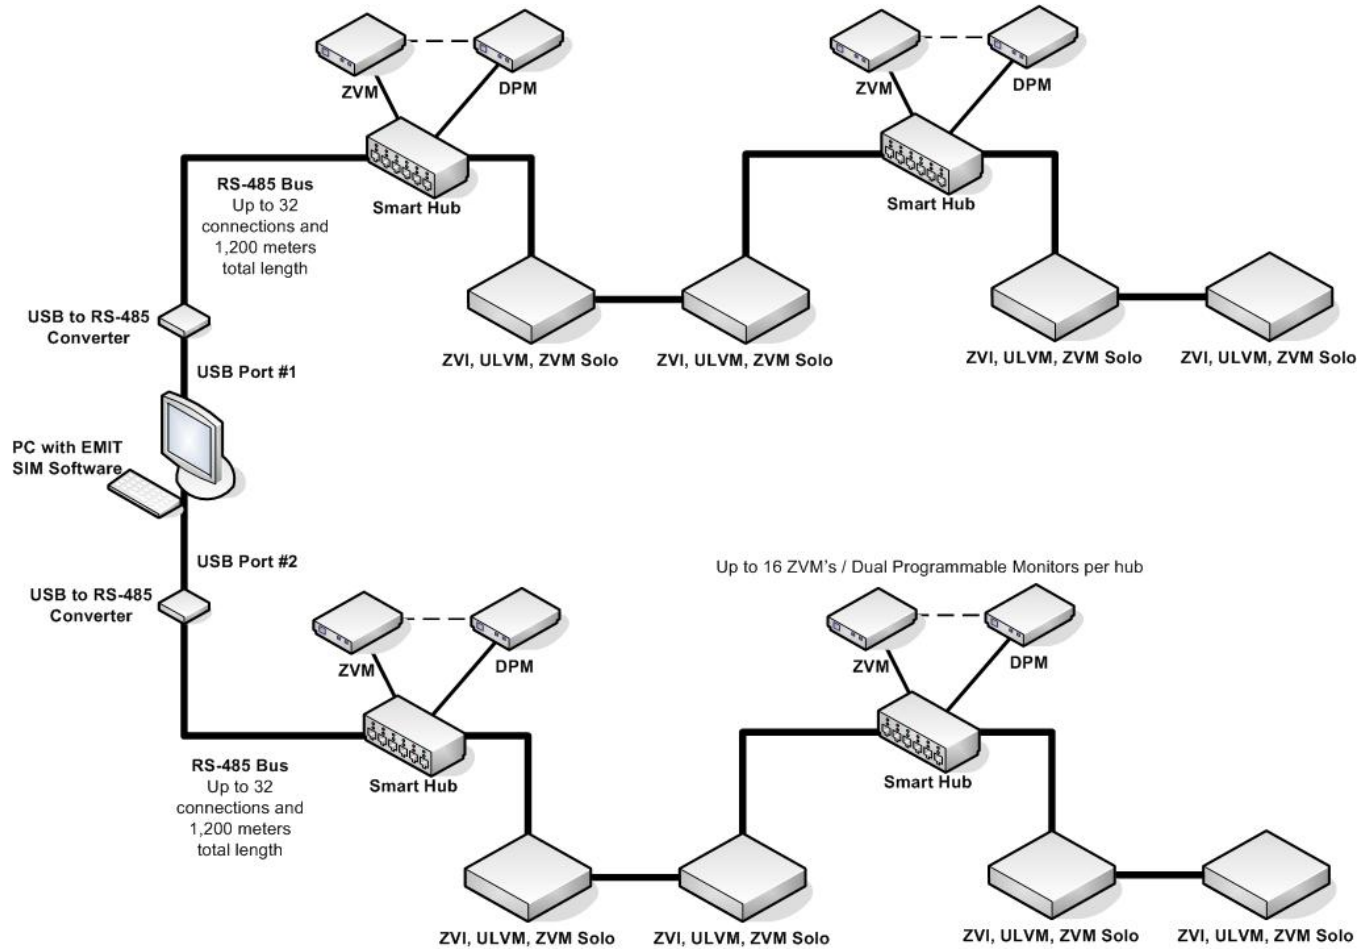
ZVM

DPM

ZVM

DPM

RS-485 Bus
Up to 32 connections and 1,200 meters total length

Smart Hub

Smart Hub

USB to RS-485 Converter

USB Port #1

ZVI, ULVM, ZVM Solo

ZVI, ULVM, ZVM Solo

ZVI, ULVM, ZVM Solo

ZVI, ULVM, ZVM Solo

PC with EMIT SIM Software

USB Port #2

Up to 16 ZVM's / Dual Programmable Monitors per hub

USB to RS-485 Converter

ZVM

DPM

ZVM

DPM

RS-485 Bus
Up to 32 connections and 1,200 meters total length

Smart Hub

Smart Hub

ZVI, ULVM, ZVM Solo

ZVI, ULVM, ZVM Solo

ZVI, ULVM, ZVM Solo

ZVI, ULVM, ZVM Solo